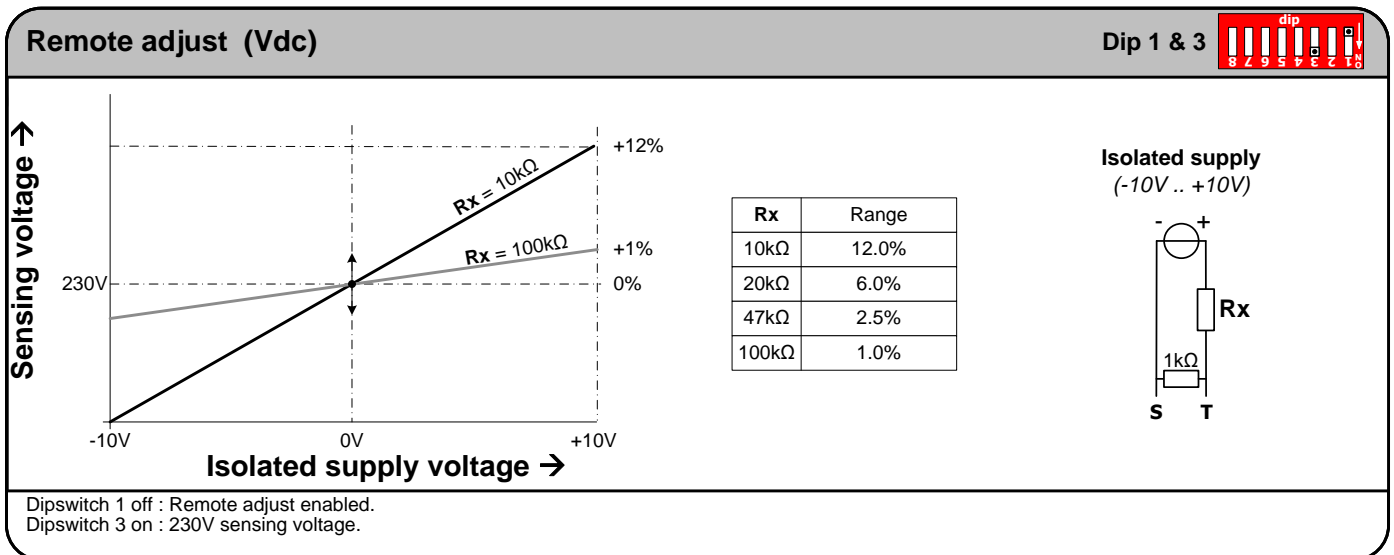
Remote adjust (Vdc)

Dip 1 & 3

dip
8 7 6 5 4 3 2 1
ON

Sensing voltage →

+12%
+1%
0%
230V

Rx = 10kΩ
Rx = 100kΩ

-10V
0V
+10V

Isolated supply voltage →

| Rx | Range |
|---|---|
| 10kΩ | 12.0% |
| 20kΩ | 6.0% |
| 47kΩ | 2.5% |
| 100kΩ | 1.0% |

Isolated supply
(-10V .. +10V)

- +
Rx
1kΩ
S T

Dipswitch 1 off : Remote adjust enabled.
Dipswitch 3 on : 230V sensing voltage.